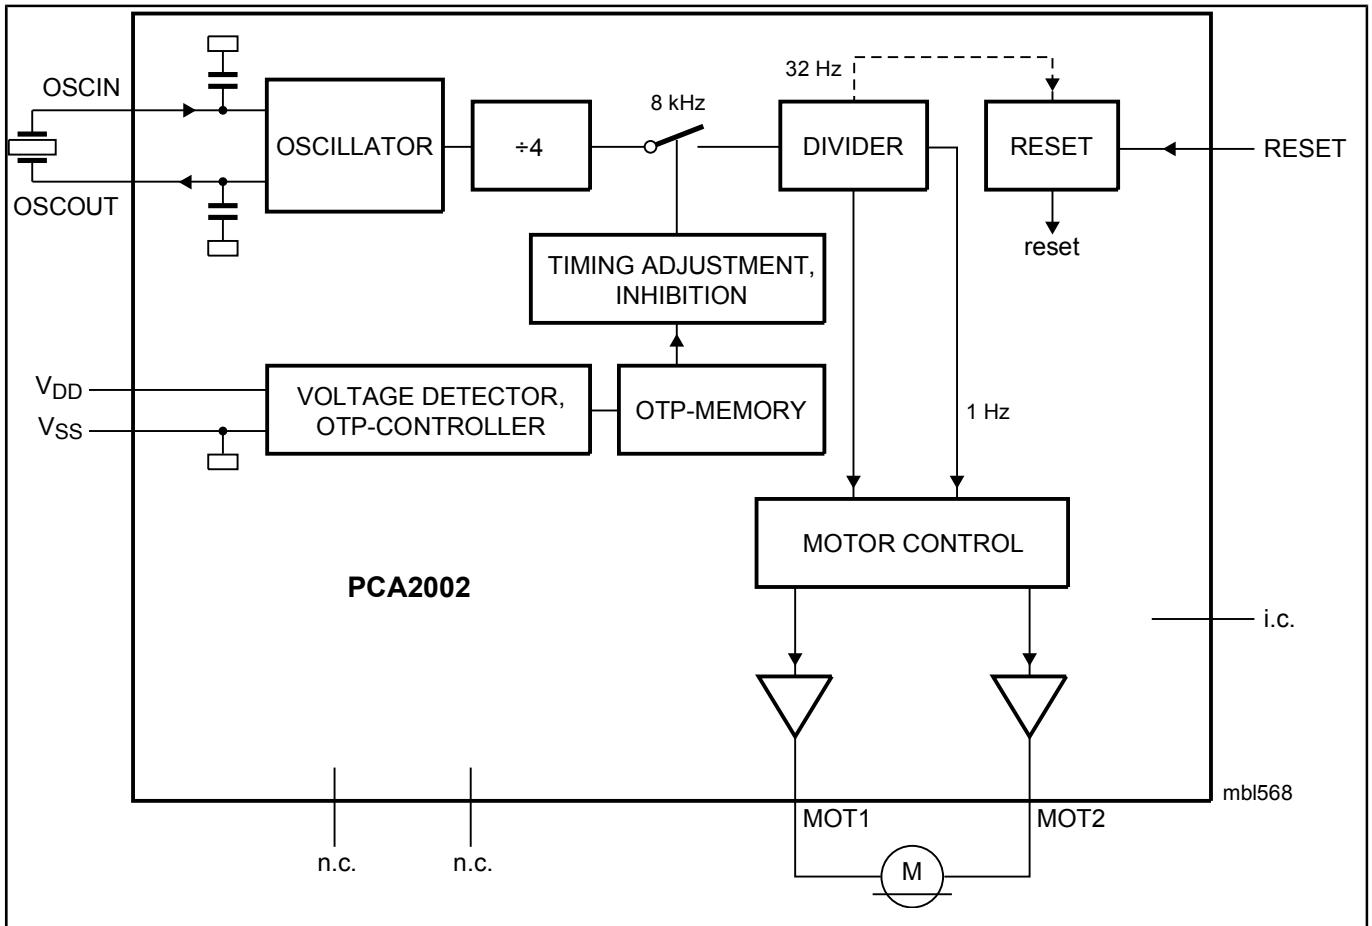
OSCIN
OSCOUT
OSCILLATOR
÷4
8 kHz
32 Hz
DIVIDER
RESET
RESET
reset
TIMING ADJUSTMENT, INHIBITION
$V_{DD}$
$V_{SS}$
VOLTAGE DETECTOR, OTP-CONTROLLER
OTP-MEMORY
1 Hz
MOTOR CONTROL
PCA2002
i.c.
mbl568
MOT1
MOT2
n.c.
n.c.
M